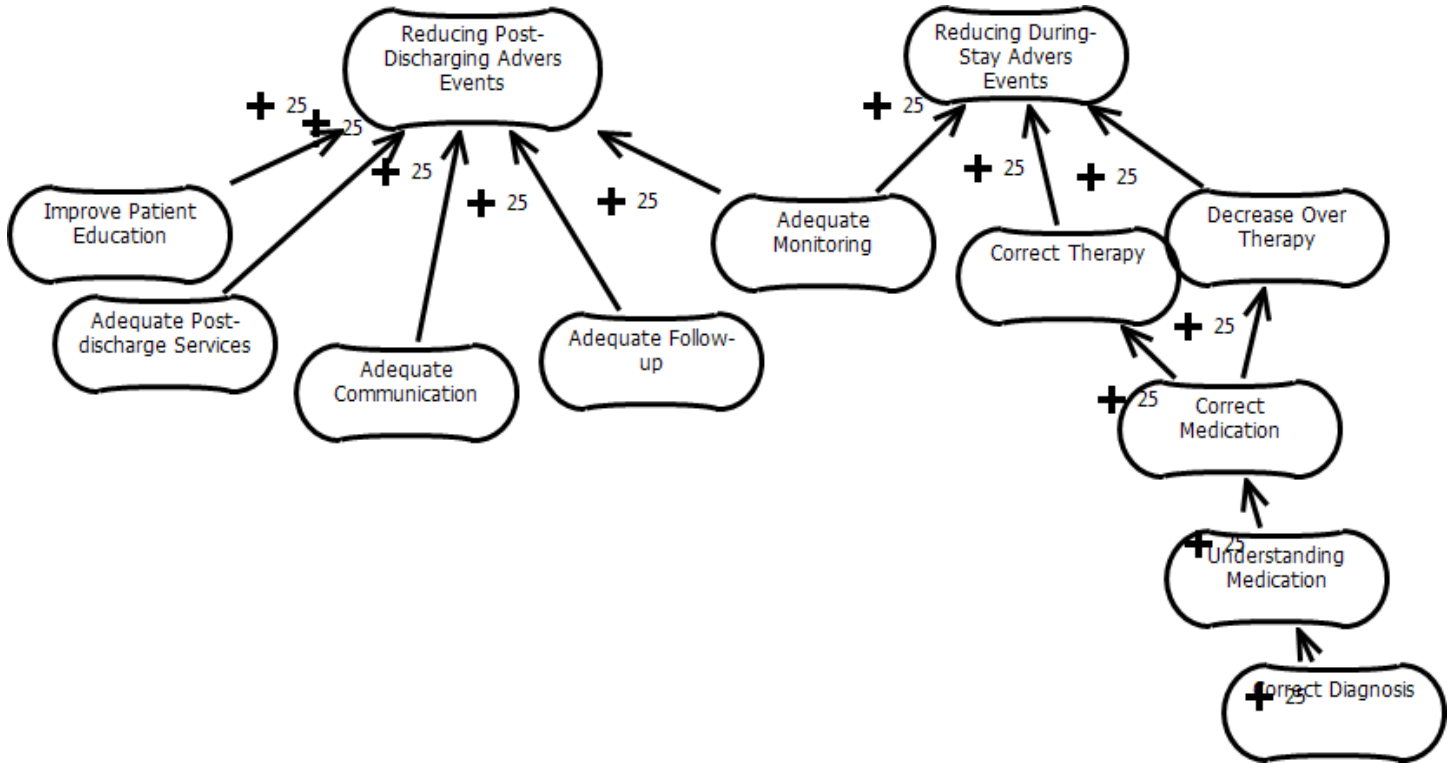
Reducing Post-Discharging Advers Events

Reducing During-Stay Advers Events

+ 25
+ 25
+ 25
+ 25
+ 25
+ 25
+ 25
+ 25

Improve Patient Education

Adequate Post-discharge Services

Adequate Communication

Adequate Follow-up

Adequate Monitoring

Correct Therapy

Decrease Over Therapy

+ 25
+ 25

Correct Medication

+ 25

Understanding Medication

+ 25

Correct Diagnosis